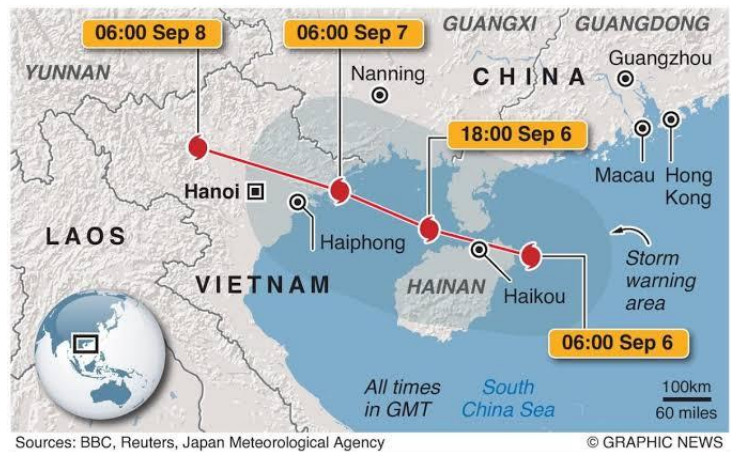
06:00 Sep 8
06:00 Sep 7
GUANGXI
GUANGDONG
YUNNAN
Nanning
CHINA
Guangzhou
18:00 Sep 6
Hanoi
Macau
Hong Kong
LAOS
Haiphong
Storm warning area
VIETNAM
HAINAN
Haikou
06:00 Sep 6
All times in GMT
South China Sea
100km
60 miles
Sources: BBC, Reuters, Japan Meteorological Agency
© GRAPHIC NEWS